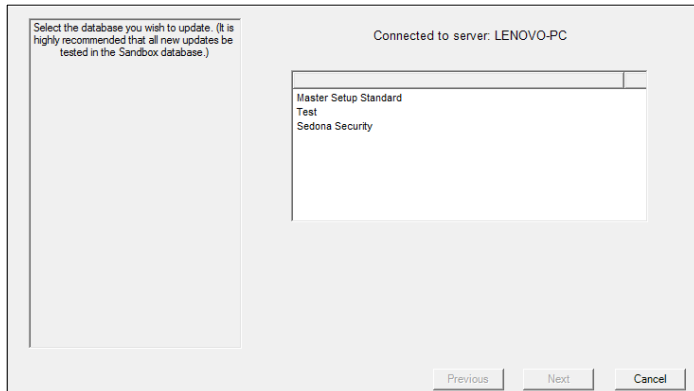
Select the database you wish to update. (It is highly recommended that all new updates be tested in the Sandbox database.)

Connected to server: LENOVO-PC

Master Setup Standard
Test
Sedona Security

Previous
Next
Cancel